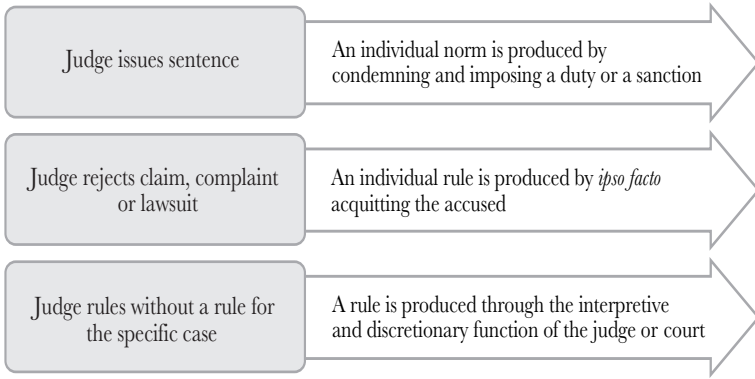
Judge issues sentence

An individual norm is produced by condemning and imposing a duty or a sanction

Judge rejects claim, complaint or lawsuit

An individual rule is produced by *ipso facto* acquitting the accused

Judge rules without a rule for the specific case

A rule is produced through the interpretive and discretionary function of the judge or court